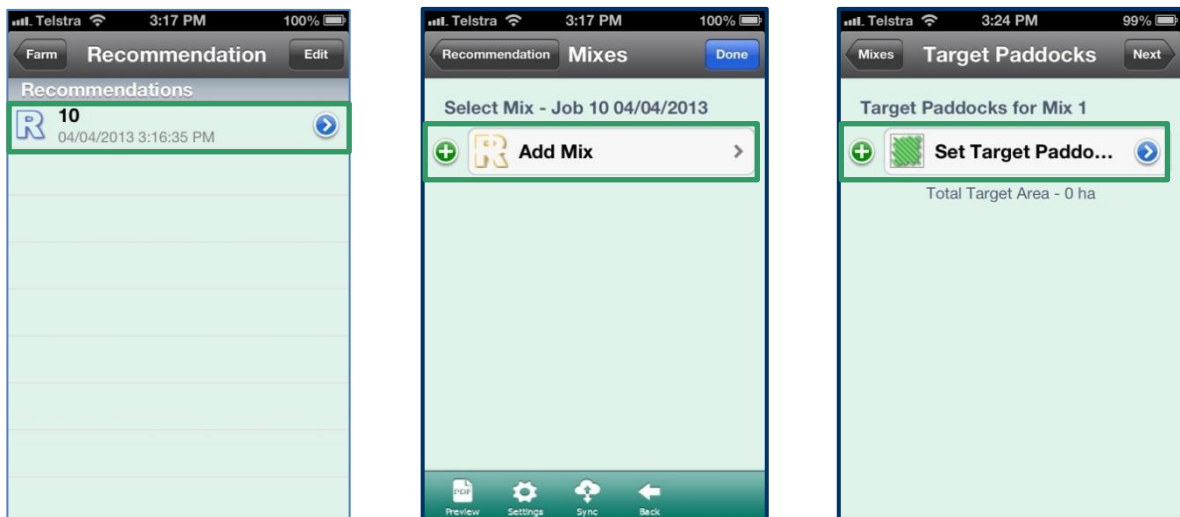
Telstra 3:17 PM 100%

Farm Recommendation Edit

Recommendations

10
04/04/2013 3:16:35 PM

Telstra 3:17 PM 100%

Recommendation Mixes Done

Select Mix - Job 10 04/04/2013

Add Mix

PDF
Preview Settings Sync Back

Telstra 3:24 PM 99%

Mixes Target Paddocks Next

Target Paddocks for Mix 1

Set Target Paddo...

Total Target Area - 0 ha